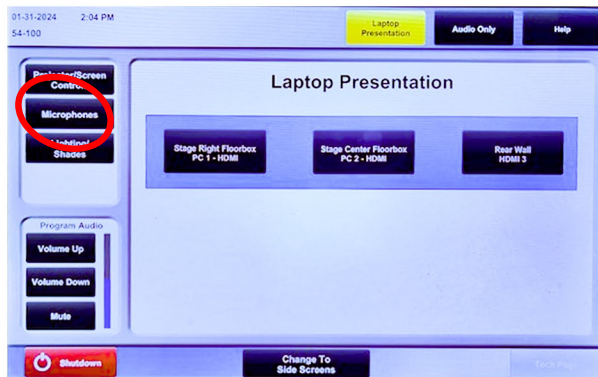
01-31-2024 2:04 PM
54-100

Laptop Presentation

Audio Only

Help

Projector/Screen Control

Microphones

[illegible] Shades

Laptop Presentation

Stage Right Floorbox PC 1 - HDMI

Stage Center Floorbox PC 2 - HDMI

Rear Wall HDMI 3

Program Audio

Volume Up

Volume Down

Mute

Shutdown

Change To Side Screens

Tech Page